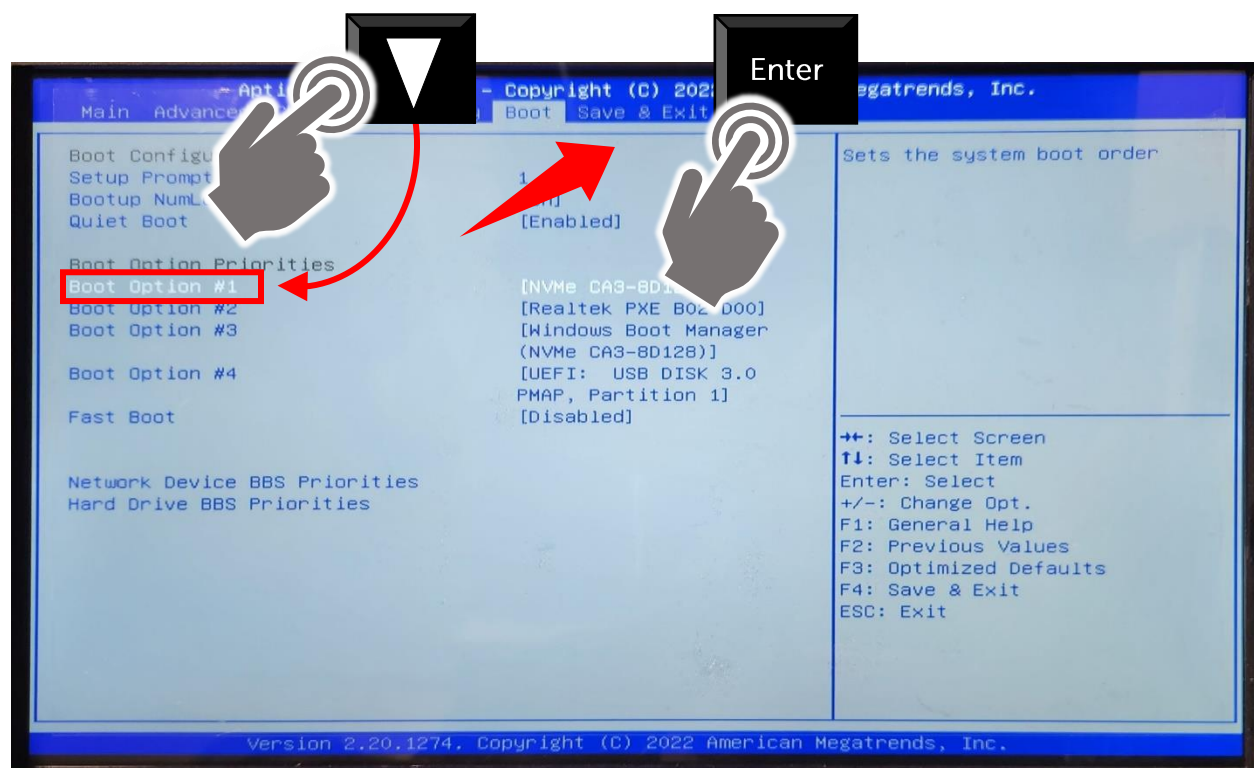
Enter

Apti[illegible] - Copyright (C) 202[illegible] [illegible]egatrends, Inc.

Main Advance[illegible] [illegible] Boot Save & Exit

Boot Configu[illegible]
Setup Prompt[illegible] 1
Bootup NumL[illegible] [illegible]
Quiet Boot [Enabled]

Boot Option Priorities
Boot Option #1 [NVMe CA3-8D1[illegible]
Boot Option #2 [Realtek PXE B02 D00]
Boot Option #3 [Windows Boot Manager (NVMe CA3-8D128)]
Boot Option #4 [UEFI: USB DISK 3.0 PMAP, Partition 1]
Fast Boot [Disabled]

Network Device BBS Priorities
Hard Drive BBS Priorities

Sets the system boot order

→←: Select Screen
↑↓: Select Item
Enter: Select
+/-: Change Opt.
F1: General Help
F2: Previous Values
F3: Optimized Defaults
F4: Save & Exit
ESC: Exit

Version 2.20.1274. Copyright (C) 2022 American Megatrends, Inc.